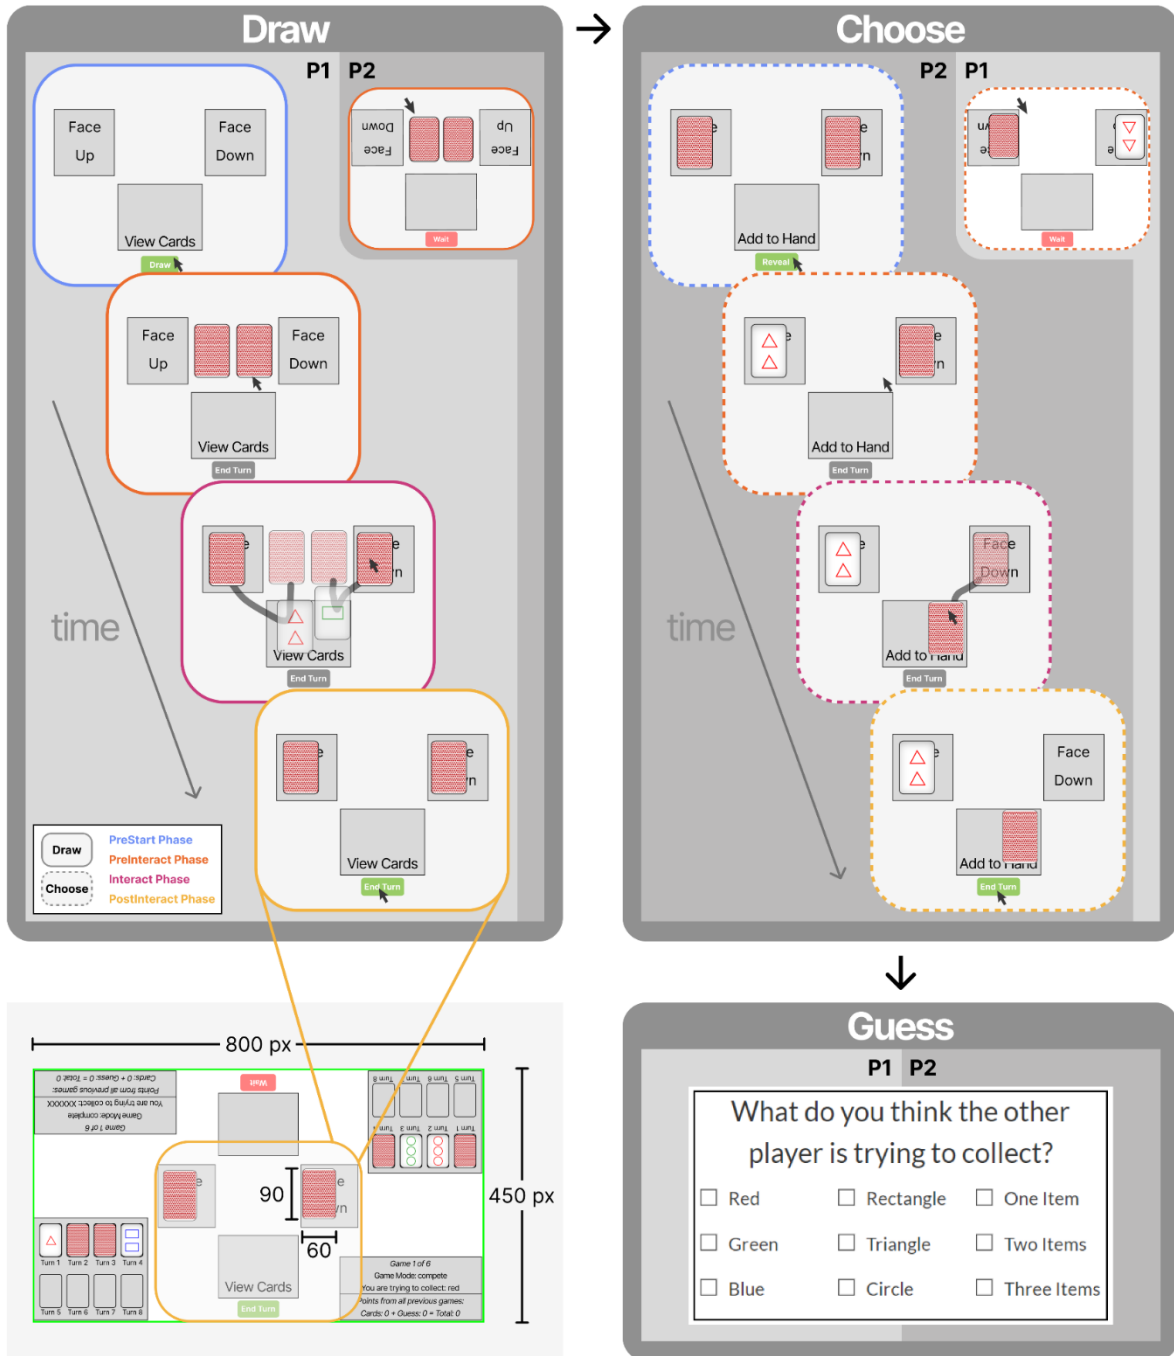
Draw

P1 P2

Face Up
Face Down
View Cards
Draw

Face Down
Face Up
Wait

Face Up
Face Down
View Cards
End Turn

e
n
View Cards
End Turn

e
n
View Cards
End Turn

time

Draw
Choose
PreStart Phase
PreInteract Phase
Interact Phase
PostInteract Phase

Choose

P2 P1

e
n
Add to Hand
Reveal

Wait

e
n
Add to Hand
End Turn

e
Face Down
Add to Hand
End Turn

e
Face Down
Add to Hand
End Turn

time

800 px
450 px
90
60

Cards: 0 + Guess: 0 = Total: 0
Points from all previous games:
You are trying to collect: XXXXXX
Game Mode: complete
Game 1 of 6
Wait
Turn 8 Turn 7 Turn 6 Turn 5
Turn 4 Turn 3 Turn 2 Turn 1
Turn 1 Turn 2 Turn 3 Turn 4
Turn 5 Turn 6 Turn 7 Turn 8
e
n
View Cards
End Turn
Game 1 of 6
Game Mode: compete
You are trying to collect: red
Points from all previous games:
Cards: 0 + Guess: 0 = Total: 0

Guess

P1 P2

What do you think the other player is trying to collect?

Red
Rectangle
One Item
Green
Triangle
Two Items
Blue
Circle
Three Items